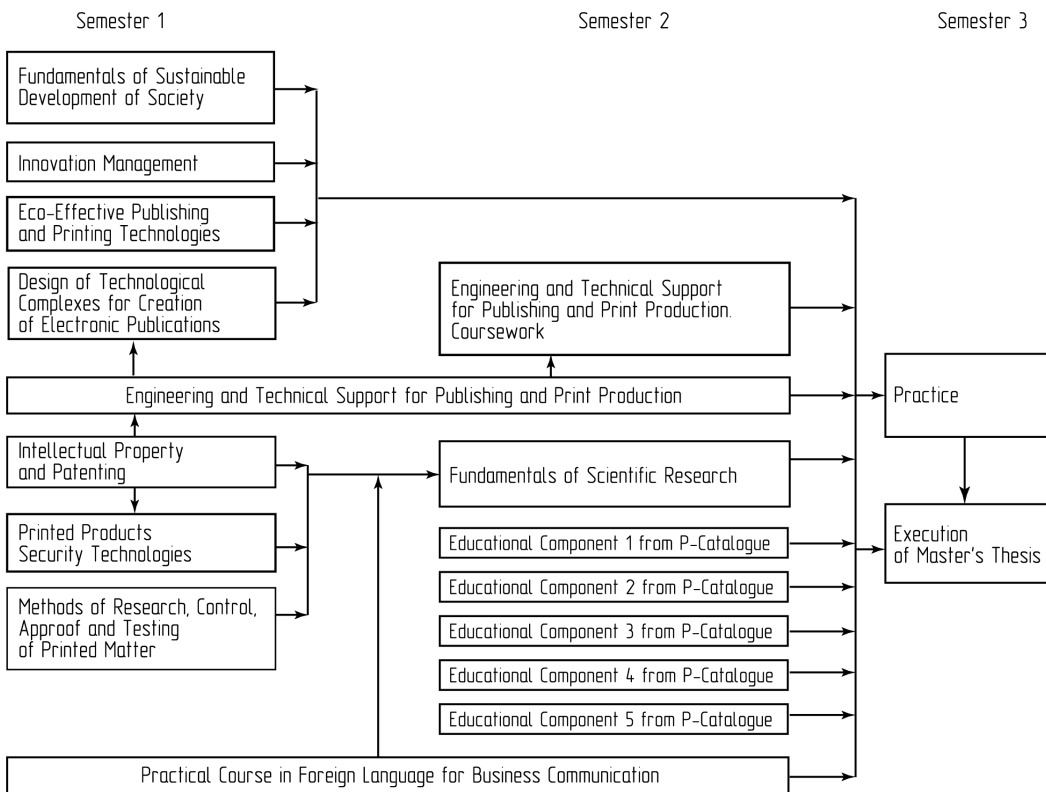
Semester 1

Semester 2

Semester 3

Fundamentals of Sustainable Development of Society

Innovation Management

Eco-Effective Publishing and Printing Technologies

Design of Technological Complexes for Creation of Electronic Publications

Engineering and Technical Support for Publishing and Print Production. Coursework

Engineering and Technical Support for Publishing and Print Production

Practice

Intellectual Property and Patenting

Fundamentals of Scientific Research

Printed Products Security Technologies

Educational Component 1 from P-Catalogue

Execution of Master's Thesis

Educational Component 2 from P-Catalogue

Methods of Research, Control, Approof and Testing of Printed Matter

Educational Component 3 from P-Catalogue

Educational Component 4 from P-Catalogue

Educational Component 5 from P-Catalogue

Practical Course in Foreign Language for Business Communication